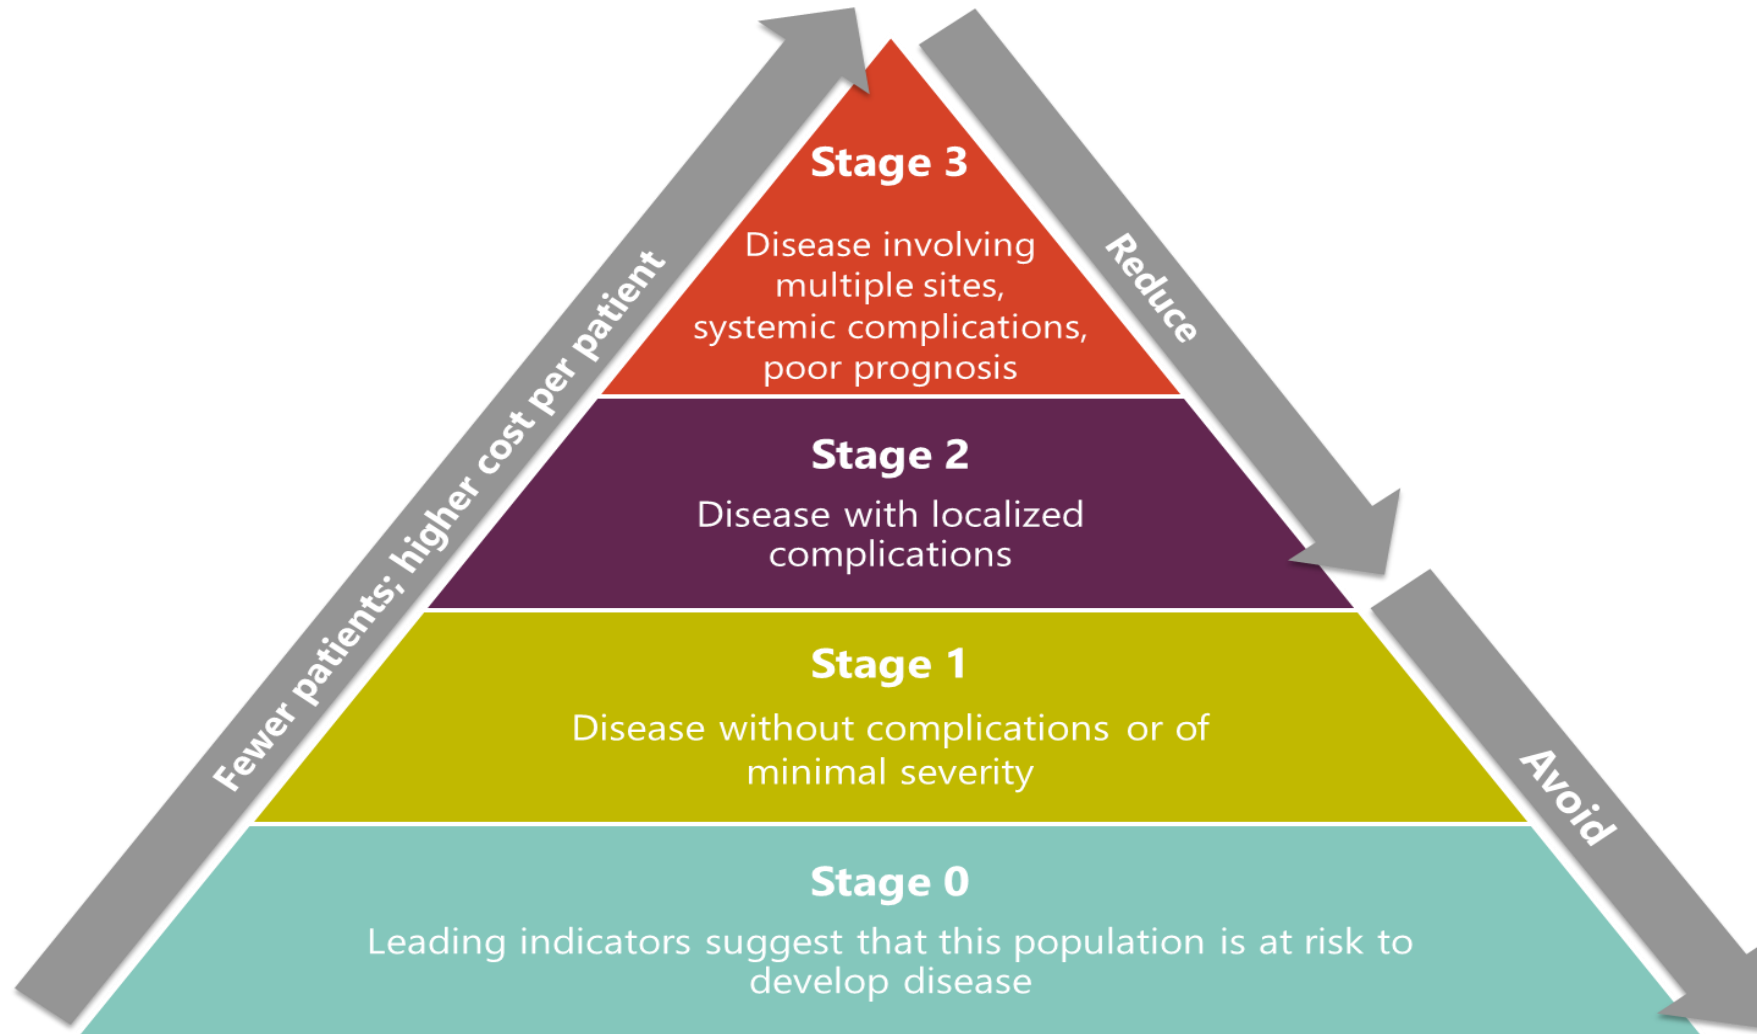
Fewer patients; higher cost per patient

Stage 3

Disease involving multiple sites, systemic complications, poor prognosis

Stage 2

Disease with localized complications

Stage 1

Disease without complications or of minimal severity

Stage 0

Leading indicators suggest that this population is at risk to develop disease

Reduce

Avoid